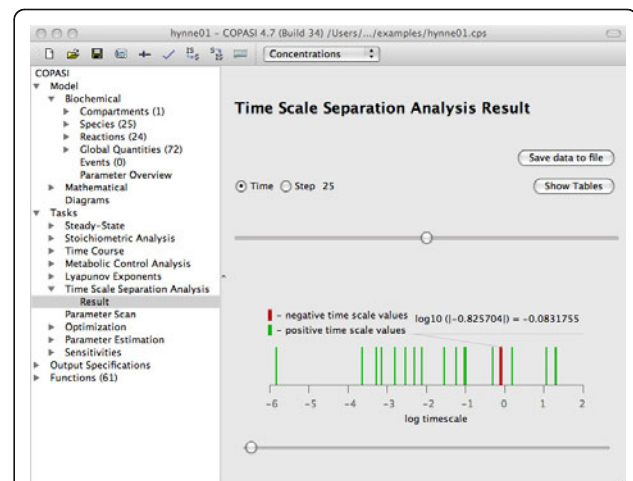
hynne01 – COPASI 4.7 (Build 34) /Users/.../examples/hynne01.cps

Concentrations

COPASI
Model
Biochemical
Compartments (1)
Species (25)
Reactions (24)
Global Quantities (72)
Events (0)
Parameter Overview
Mathematical
Diagrams
Tasks
Steady-State
Stoichiometric Analysis
Time Course
Metabolic Control Analysis
Lyapunov Exponents
Time Scale Separation Analysis
Result
Parameter Scan
Optimization
Parameter Estimation
Sensitivities
Output Specifications
Functions (61)

Time Scale Separation Analysis Result

Save data to file

Time Step 25

Show Tables

- negative time scale values
- positive time scale values
log10 (|-0.825704|) = -0.0831755

-6 -5 -4 -3 -2 -1 0 1 2
log timescale